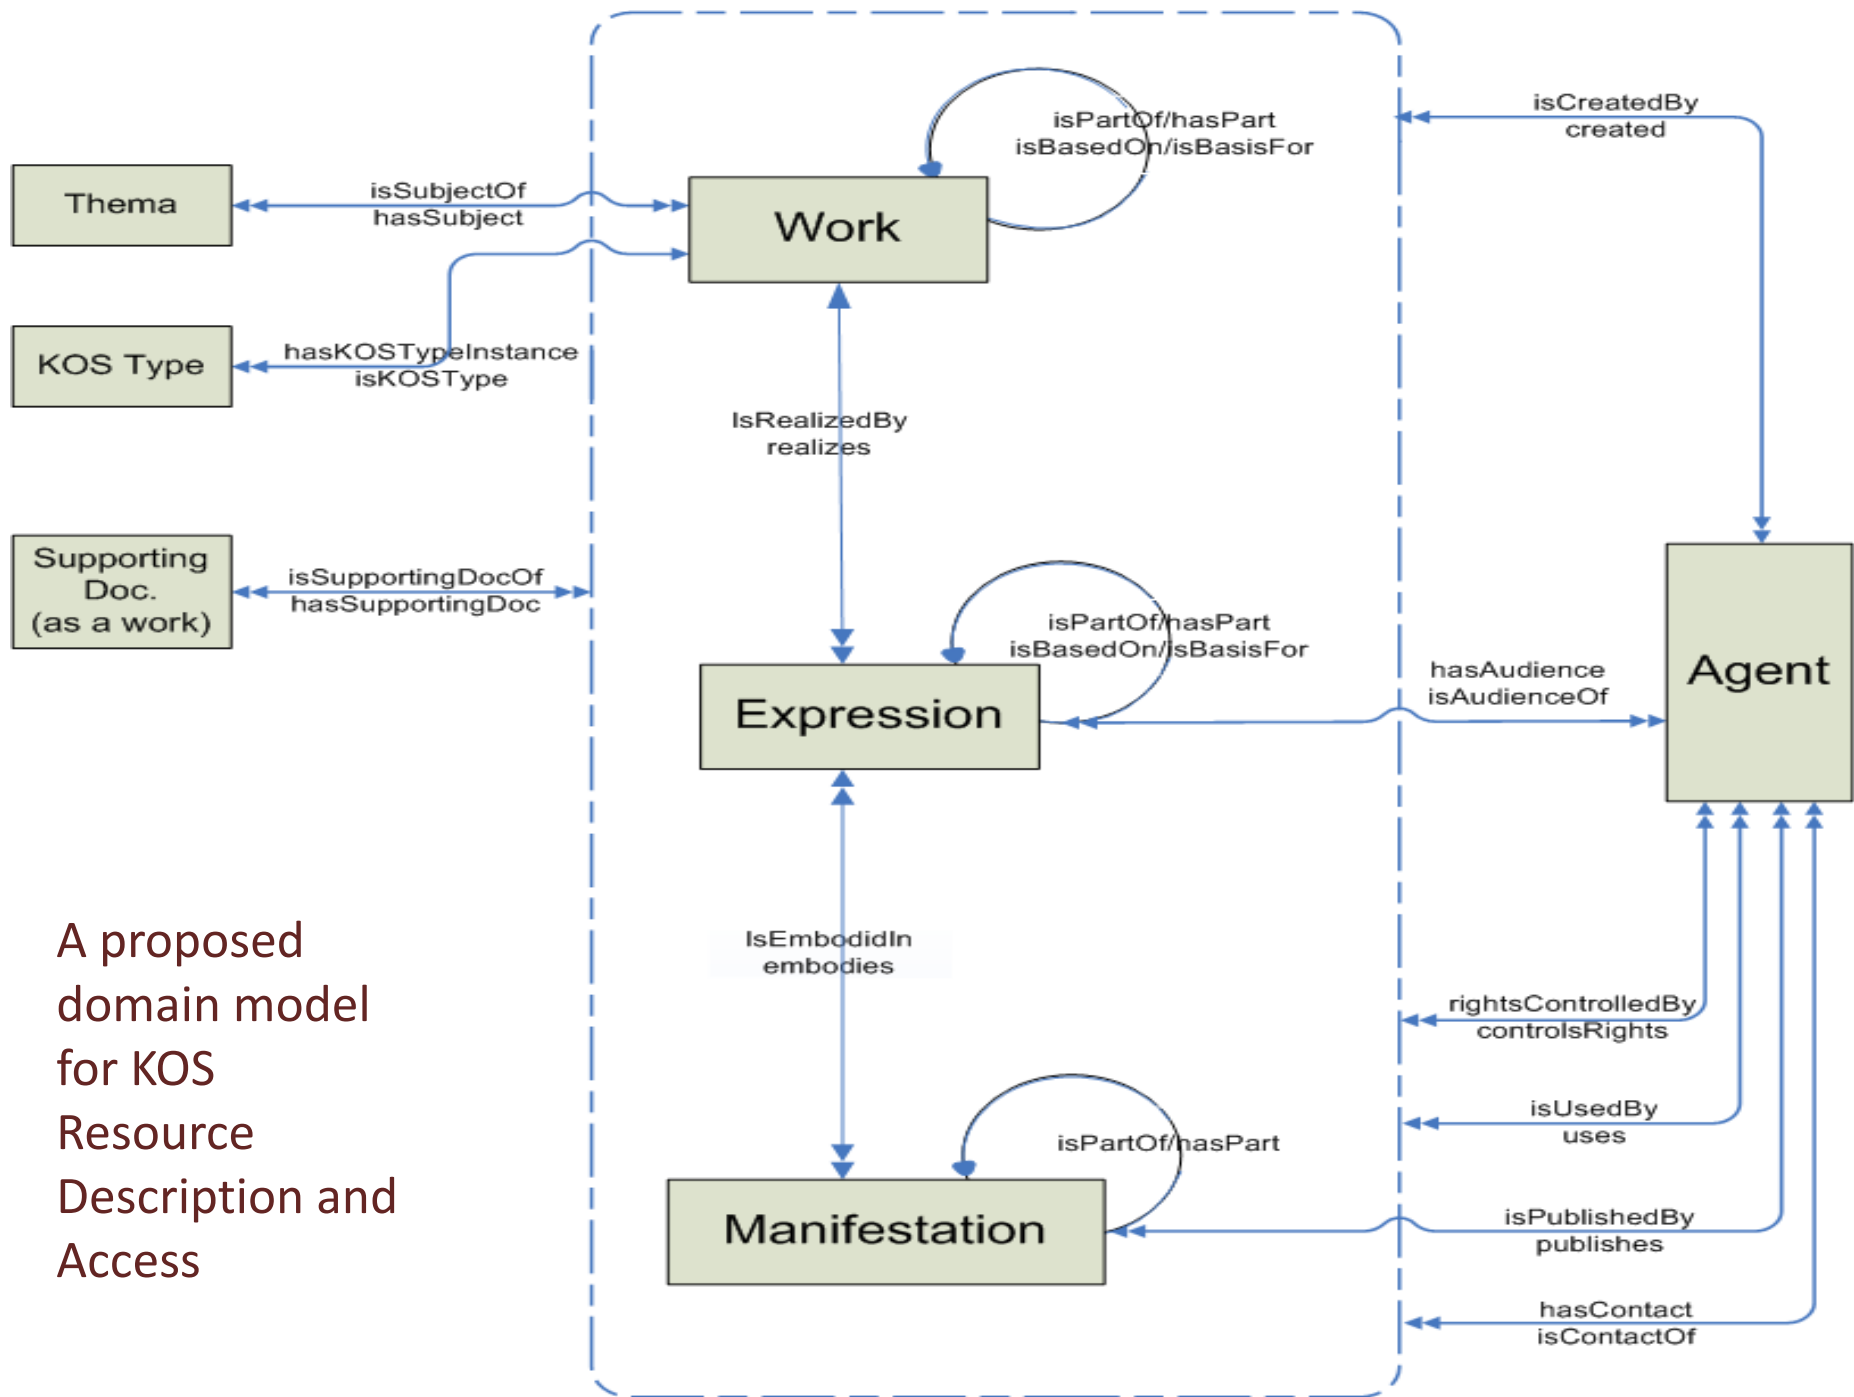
Thema

isSubjectOf
hasSubject

Work

isPartOf/hasPart
isBasedOn/isBasisFor

isCreatedBy
created

KOS Type

hasKOSTypeInstance
isKOSType

IsRealizedBy
realizes

Supporting Doc. (as a work)

isSupportingDocOf
hasSupportingDoc

isPartOf/hasPart
isBasedOn/isBasisFor

Expression

hasAudience
isAudienceOf

Agent

A proposed domain model for KOS Resource Description and Access

IsEmbodidIn
embodies

rightsControlledBy
controlsRights

isUsedBy
uses

isPartOf/hasPart

Manifestation

isPublishedBy
publishes

hasContact
isContactOf